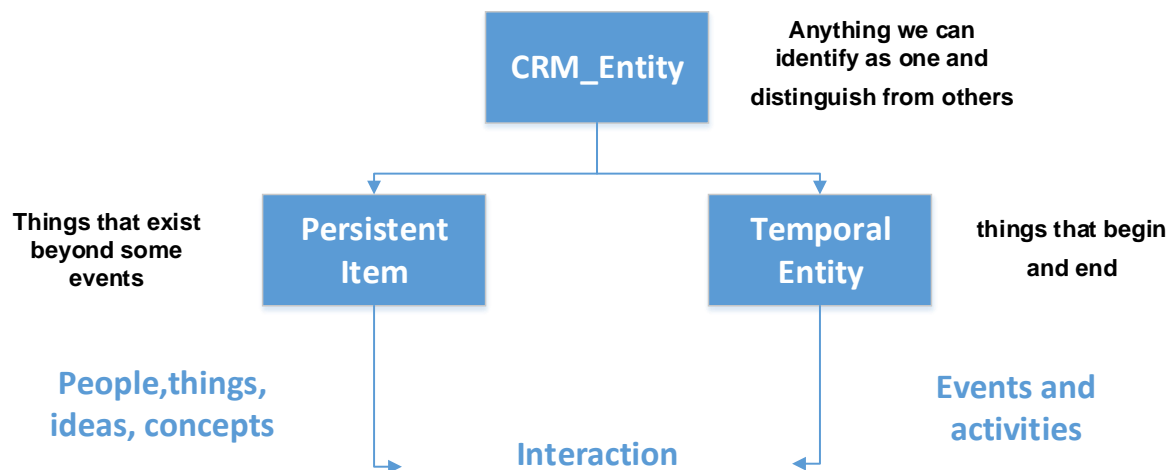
CRM_Entity

Anything we can identify as one and distinguish from others

Things that exist beyond some events

Persistent Item

Temporal Entity

things that begin and end

People,things, ideas, concepts

Events and activities

Interaction